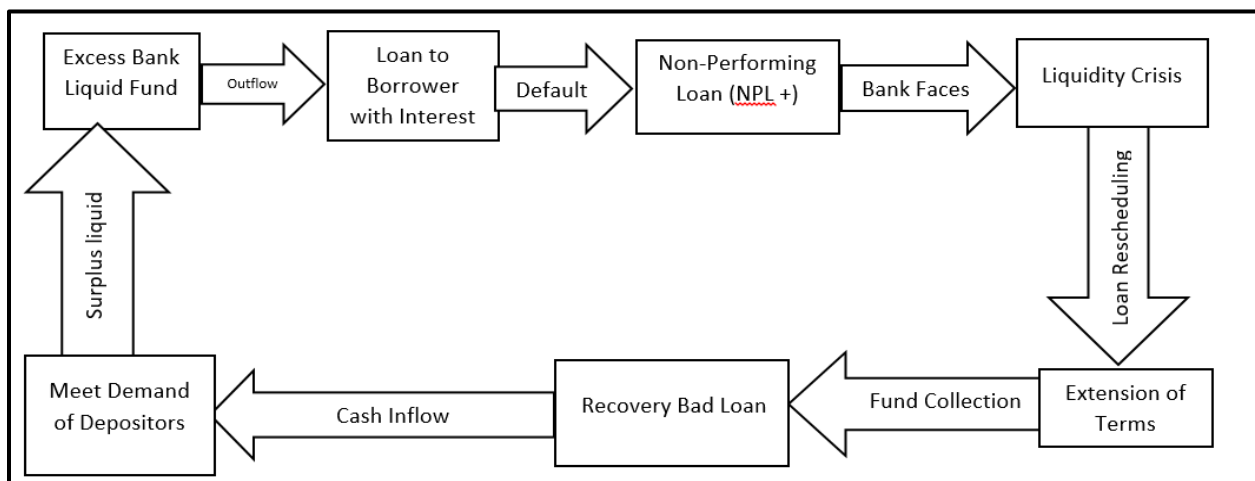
Excess Bank Liquid Fund

Outflow

Loan to Borrower with Interest

Default

Non-Performing Loan (NPL +)

Bank Faces

Liquidity Crisis

Loan Rescheduling

Extension of Terms

Fund Collection

Recovery Bad Loan

Cash Inflow

Meet Demand of Depositors

Surplus liquid